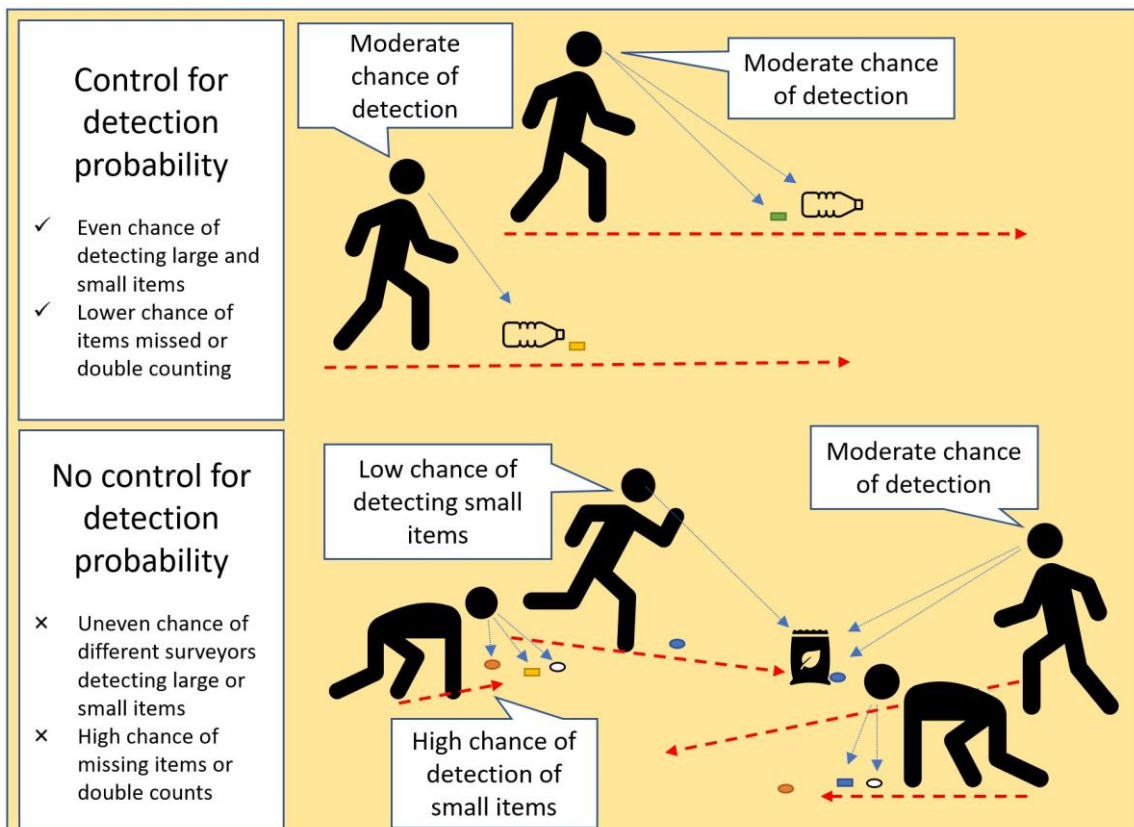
Control for detection probability

✓ Even chance of detecting large and small items
✓ Lower chance of items missed or double counting

Moderate chance of detection

Moderate chance of detection

No control for detection probability

× Uneven chance of different surveyors detecting large or small items
× High chance of missing items or double counts

Low chance of detecting small items

Moderate chance of detection

High chance of detection of small items